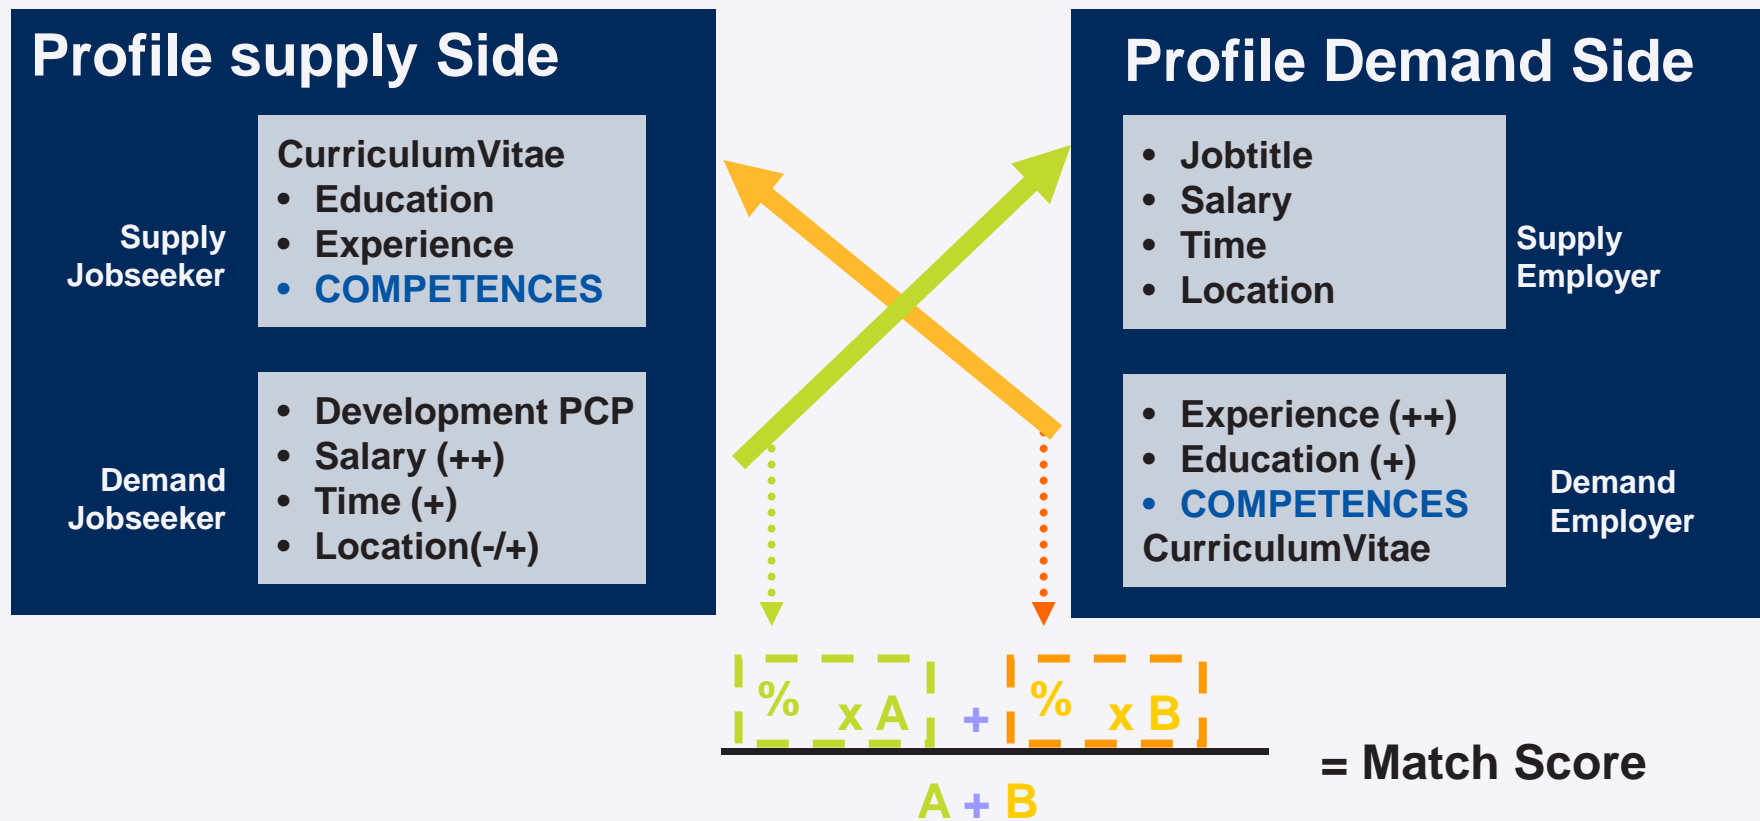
Profile supply Side

Supply Jobseeker

CurriculumVitae
- Education
- Experience
- COMPETENCES

Demand Jobseeker

- Development PCP
- Salary (++)
- Time (+)
- Location(-/+)

Profile Demand Side

- Jobtitle
- Salary
- Time
- Location

Supply Employer

- Experience (++)
- Education (+)
- COMPETENCES

CurriculumVitae

Demand Employer

$\frac{\% \times A + \% \times B}{A + B}$ = Match Score